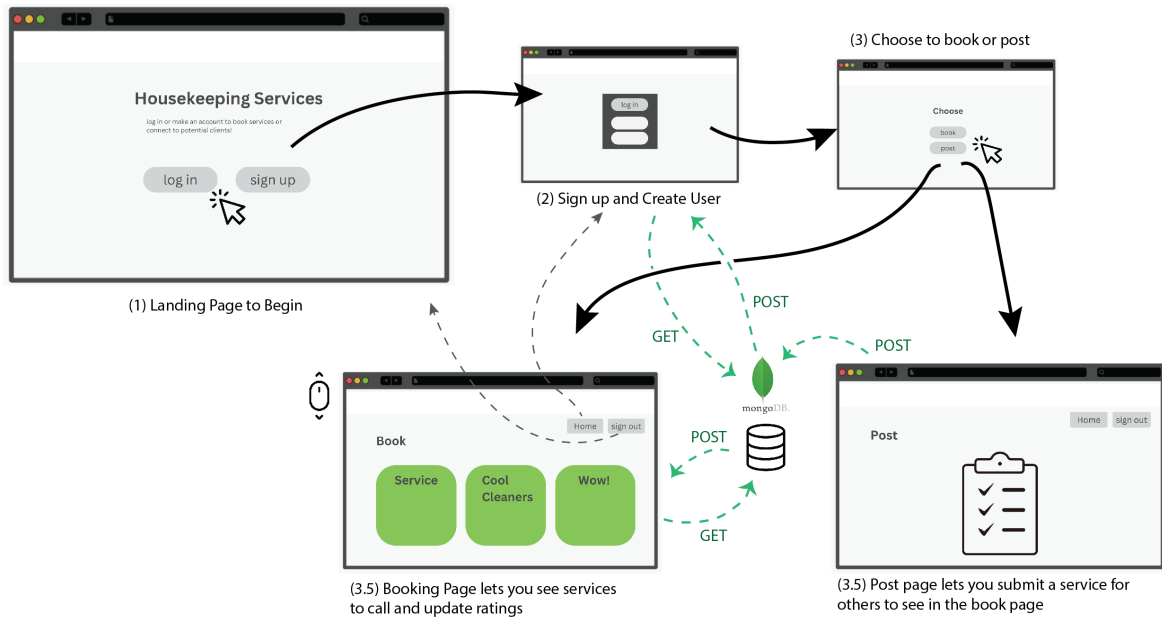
Housekeeping Services

log in or make an account to book services or connect to potential clients!

log in

sign up

(1) Landing Page to Begin

log in

(2) Sign up and Create User

(3) Choose to book or post

Choose

book

post

GET

POST

POST

mongoDB.

POST

GET

Home

sign out

Book

Service

Cool Cleaners

Wow!

(3.5) Booking Page lets you see services to call and update ratings

Home

sign out

Post

(3.5) Post page lets you submit a service for others to see in the book page